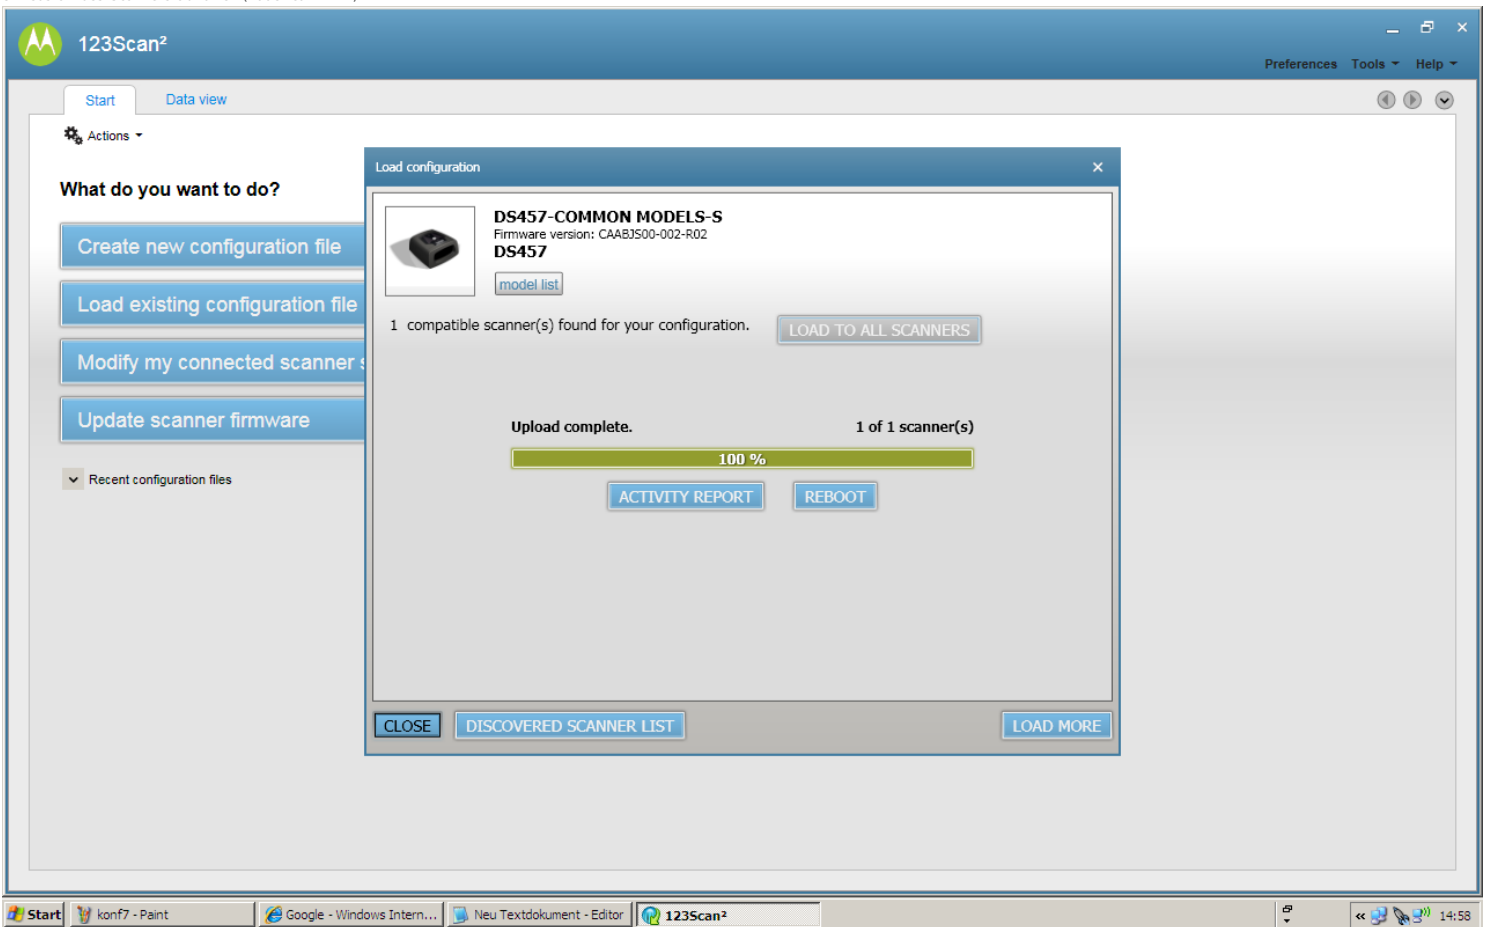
123Scan²

Preferences Tools Help

Start Data view

Actions

What do you want to do?

Create new configuration file

Load existing configuration file

Modify my connected scanner s

Update scanner firmware

Recent configuration files

Load configuration ×

DS457-COMMON MODELS-S
Firmware version: CAABJS00-002-R02
DS457

model list

1 compatible scanner(s) found for your configuration.

LOAD TO ALL SCANNERS

Upload complete.

1 of 1 scanner(s)

100 %

ACTIVITY REPORT

REBOOT

CLOSE

DISCOVERED SCANNER LIST

LOAD MORE

Start konf7 - Paint Google - Windows Intern... Neu Textdokument - Editor 123Scan² « 14:58